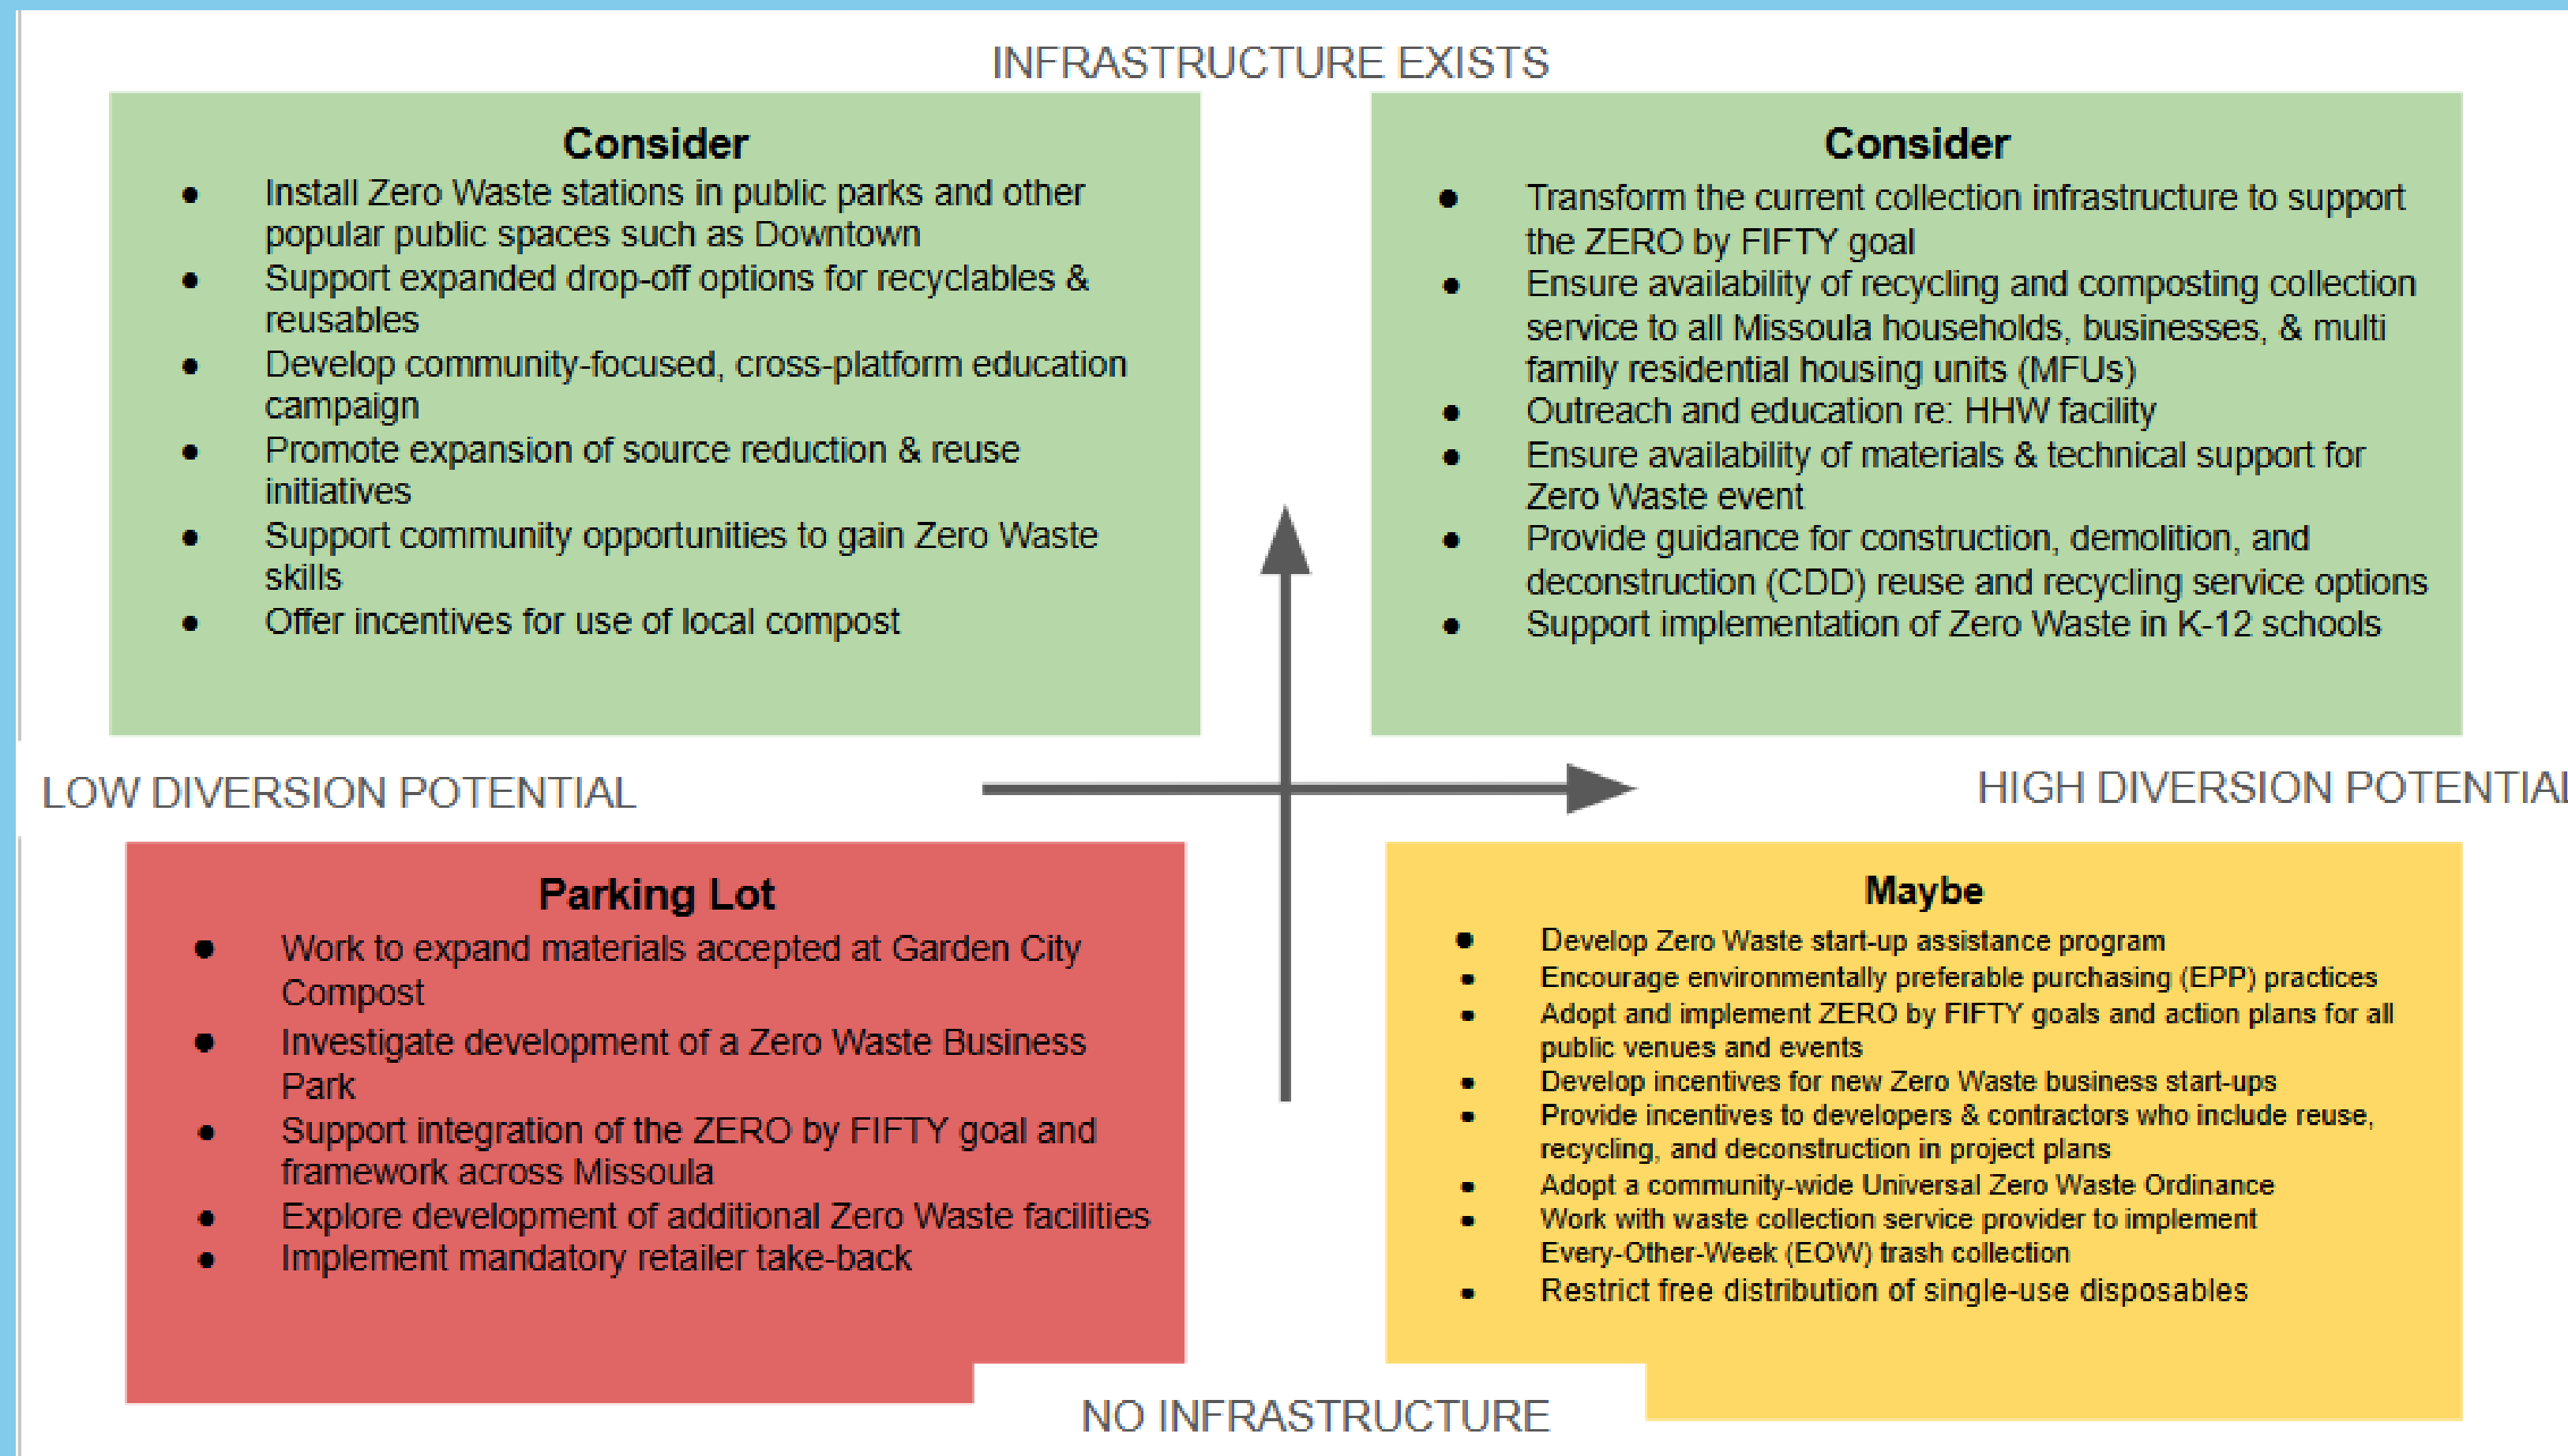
INFRASTRUCTURE EXISTS

Consider
- Install Zero Waste stations in public parks and other popular public spaces such as Downtown
- Support expanded drop-off options for recyclables & reusables
- Develop community-focused, cross-platform education campaign
- Promote expansion of source reduction & reuse initiatives
- Support community opportunities to gain Zero Waste skills
- Offer incentives for use of local compost

Consider
- Transform the current collection infrastructure to support the ZERO by FIFTY goal
- Ensure availability of recycling and composting collection service to all Missoula households, businesses, & multi family residential housing units (MFUs)
- Outreach and education re: HHW facility
- Ensure availability of materials & technical support for Zero Waste event
- Provide guidance for construction, demolition, and deconstruction (CDD) reuse and recycling service options
- Support implementation of Zero Waste in K-12 schools

LOW DIVERSION POTENTIAL

HIGH DIVERSION POTENTIAl

Parking Lot
- Work to expand materials accepted at Garden City Compost
- Investigate development of a Zero Waste Business Park
- Support integration of the ZERO by FIFTY goal and framework across Missoula
- Explore development of additional Zero Waste facilities
- Implement mandatory retailer take-back

Maybe
- Develop Zero Waste start-up assistance program
- Encourage environmentally preferable purchasing (EPP) practices
- Adopt and implement ZERO by FIFTY goals and action plans for all public venues and events
- Develop incentives for new Zero Waste business start-ups
- Provide incentives to developers & contractors who include reuse, recycling, and deconstruction in project plans
- Adopt a community-wide Universal Zero Waste Ordinance
- Work with waste collection service provider to implement Every-Other-Week (EOW) trash collection
- Restrict free distribution of single-use disposables

NO INFRASTRUCTURE